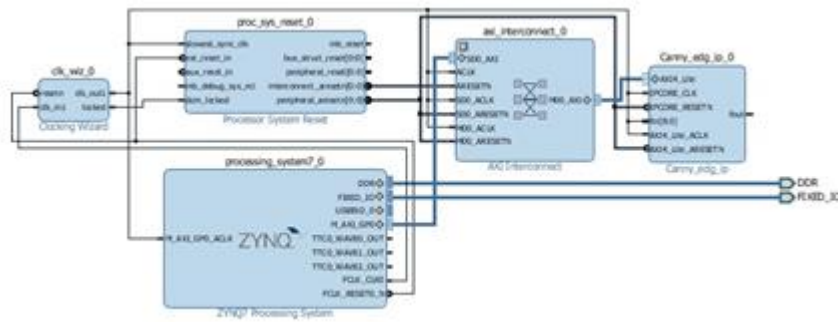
proc_sys_reset_0

slowest_sync_clk
ext_reset_in
aux_reset_in
mb_debug_sys_rst
dcm_locked

mb_reset
bus_struct_reset[0:0]
peripheral_reset[0:0]
interconnect_aresetn[0:0]
peripheral_aresetn[0:0]

Processor System Reset

clk_wiz_0

resetn
clk_in1
clk_out1
locked

Clocking Wizard

axi_interconnect_0

S00_AXI
ACLK
ARESETN
S00_ACLK
S00_ARESETN
M00_ACLK
M00_ARESETN
M00_AXI

AXI Interconnect

Canny_edg_ip_0

S_AXI4_Lite
SPCORE_CLK
SPCORE_RESETN
Din[9:0]
AXI4_Lite_ACLK
AXI4_Lite_ARESETN
Dout

Canny_edg_ip

processing_system7_0

M_AXI_GP0_ACLK
DDR
FIXED_IO
USBIND_0
M_AXI_GP0
TTC0_WAVE0_OUT
TTC0_WAVE1_OUT
TTC0_WAVE2_OUT
FCLK_CLK0
FCLK_RESET0_N

ZYNQ

ZYNQ7 Processing System

DDR
FIXED_IO